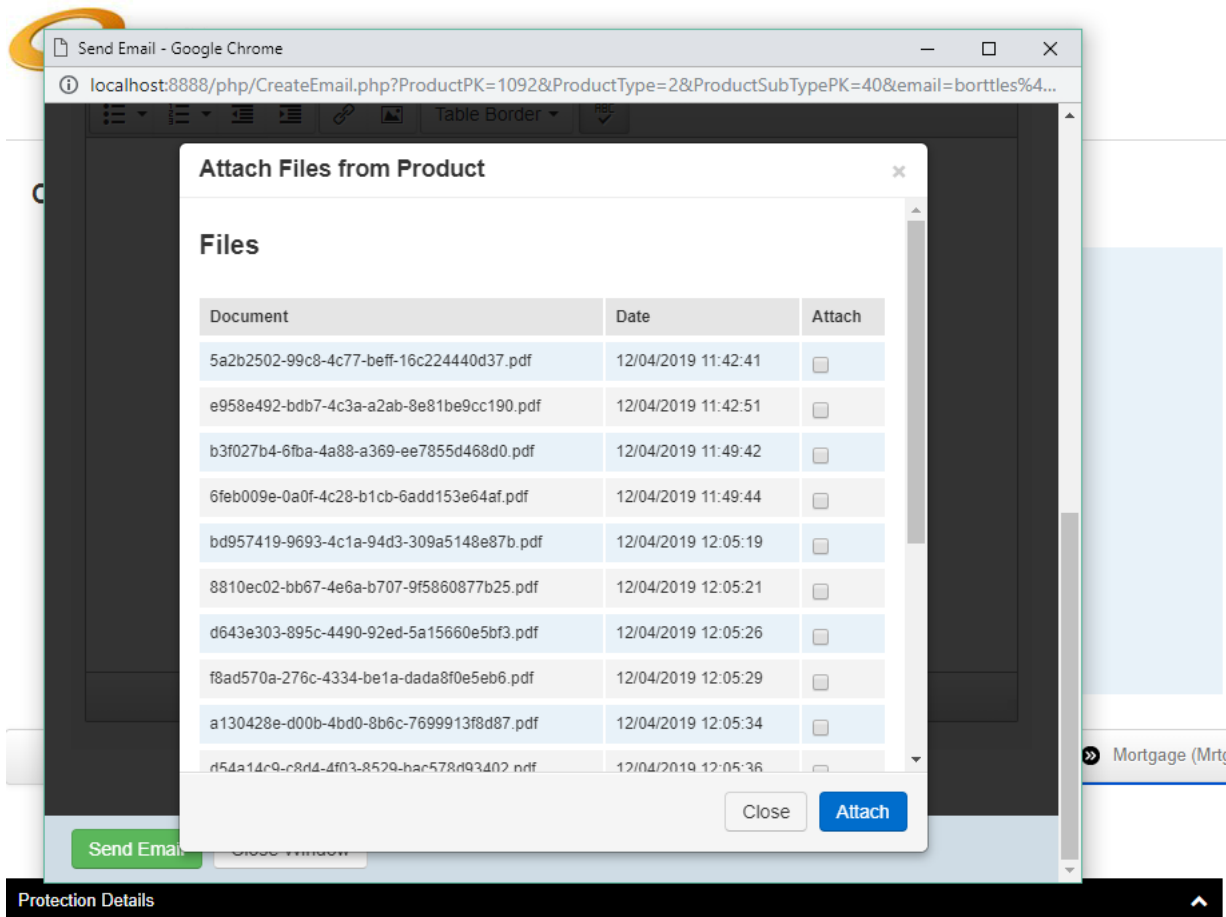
Send Email - Google Chrome

localhost:8888/php/CreateEmail.php?ProductPK=1092&ProductType=2&ProductSubTypePK=40&email=borttles%4...

Table Border

Attach Files from Product

×

Files

| Document | Date | Attach |
|---|---|---|
| 5a2b2502-99c8-4c77-beff-16c224440d37.pdf | 12/04/2019 11:42:41 | |
| e958e492-bdb7-4c3a-a2ab-8e81be9cc190.pdf | 12/04/2019 11:42:51 | |
| b3f027b4-6fba-4a88-a369-ee7855d468d0.pdf | 12/04/2019 11:49:42 | |
| 6feb009e-0a0f-4c28-b1cb-6add153e64af.pdf | 12/04/2019 11:49:44 | |
| bd957419-9693-4c1a-94d3-309a5148e87b.pdf | 12/04/2019 12:05:19 | |
| 8810ec02-bb67-4e6a-b707-9f5860877b25.pdf | 12/04/2019 12:05:21 | |
| d643e303-895c-4490-92ed-5a15660e5bf3.pdf | 12/04/2019 12:05:26 | |
| f8ad570a-276c-4334-be1a-dada8f0e5eb6.pdf | 12/04/2019 12:05:29 | |
| a130428e-d00b-4bd0-8b6c-7699913f8d87.pdf | 12/04/2019 12:05:34 | |
| d54a14c9-c8d4-4f03-8529-bac578d93402.pdf | 12/04/2019 12:05:36 | |

Close Attach

Mortgage (Mrtg

Send Email Close Window

Protection Details